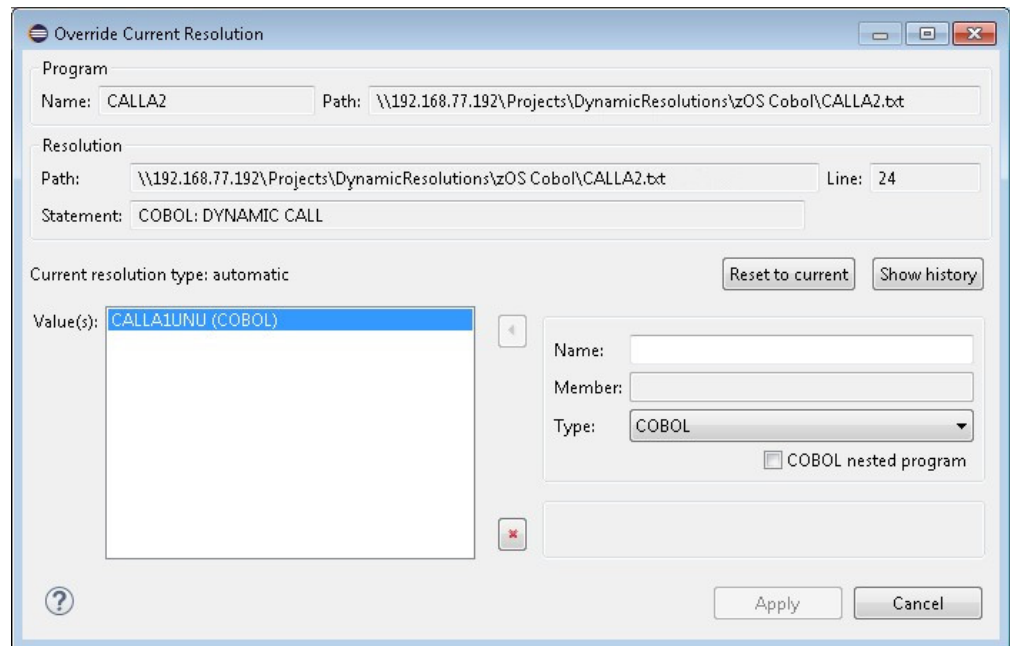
Override Current Resolution

Program

Name: CALLA2

Path: \\192.168.77.192\Projects\DynamicResolutions\zOS Cobol\CALLA2.txt

Resolution

Path: \\192.168.77.192\Projects\DynamicResolutions\zOS Cobol\CALLA2.txt

Line: 24

Statement: COBOL: DYNAMIC CALL

Current resolution type: automatic

Reset to current

Show history

Value(s): CALLA1UNU (COBOL)

Name:

Member:

Type: COBOL

COBOL nested program

Apply

Cancel